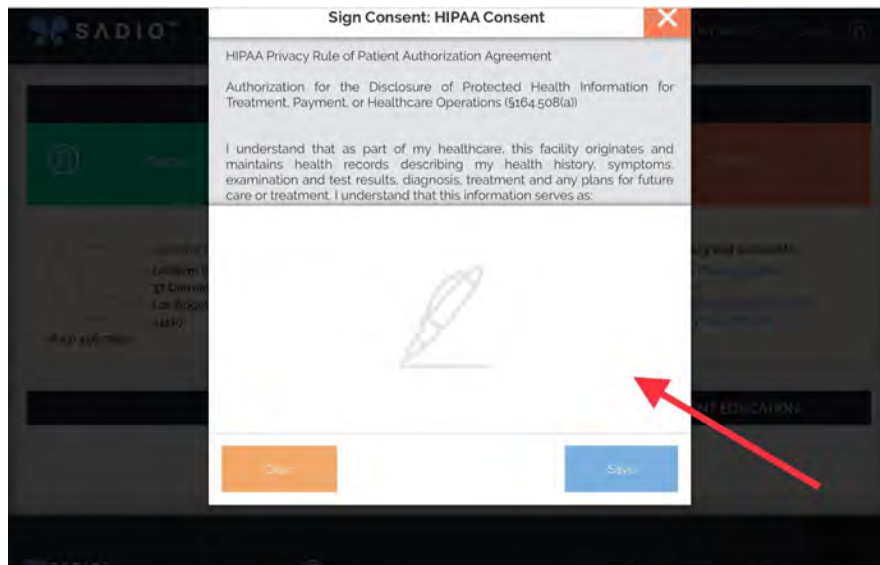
SADIO

Sign Consent: HIPAA Consent

HIPAA Privacy Rule of Patient Authorization Agreement

Authorization for the Disclosure of Protected Health Information for Treatment, Payment, or Healthcare Operations (§164.508(a))

I understand that as part of my healthcare, this facility originates and maintains health records describing my health history, symptoms, examination and test results, diagnosis, treatment and any plans for future care or treatment. I understand that this information serves as:

Clear

Save

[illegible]